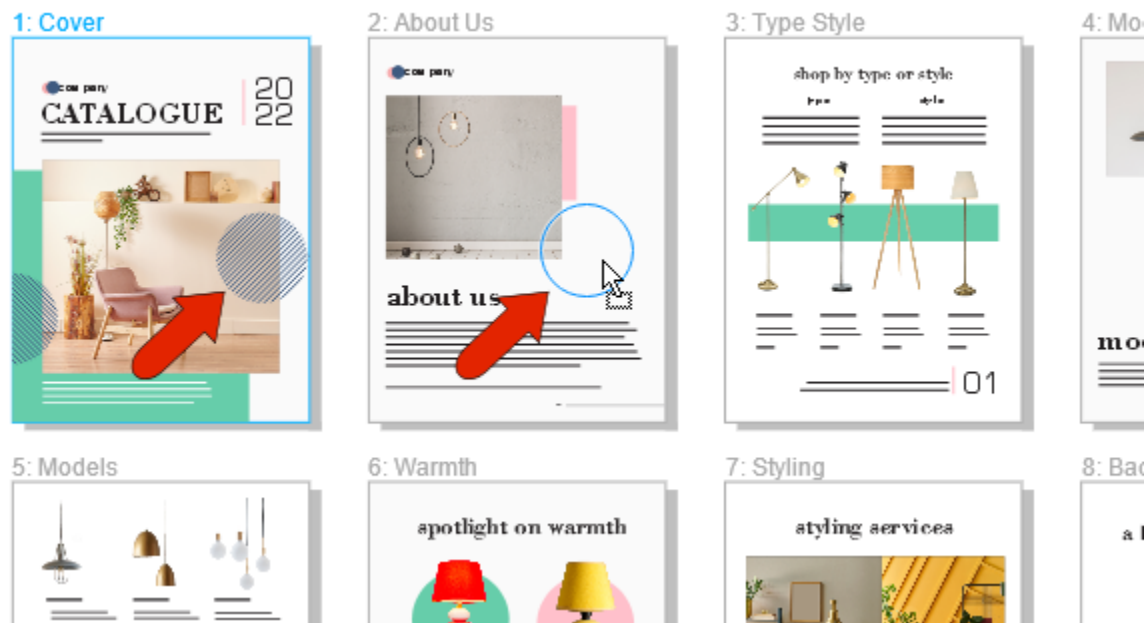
1: Cover

company

CATALOGUE

20
22

2: About Us

company

about us

3: Type Style

shop by type or style

type

style

01

4: Mo

mo

5: Models

6: Warmth

spotlight on warmth

7: Styling

styling services

8: Bac

a l